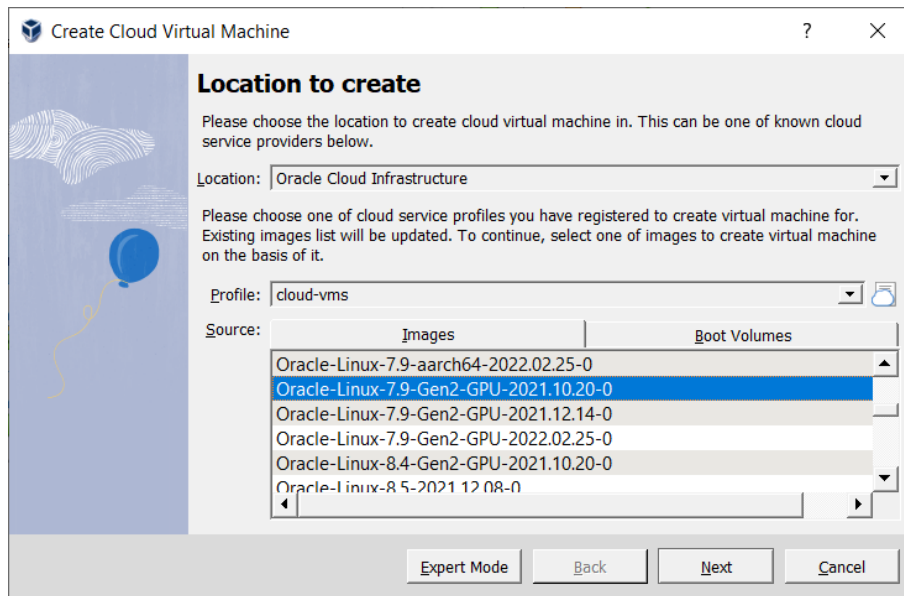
Create Cloud Virtual Machine

?

Location to create

Please choose the location to create cloud virtual machine in. This can be one of known cloud service providers below.

Location: Oracle Cloud Infrastructure

Please choose one of cloud service profiles you have registered to create virtual machine for. Existing images list will be updated. To continue, select one of images to create virtual machine on the basis of it.

Profile: cloud-vms

Source:

| Images | Boot Volumes |
|---|---|

Oracle-Linux-7.9-aarch64-2022.02.25-0
Oracle-Linux-7.9-Gen2-GPU-2021.10.20-0
Oracle-Linux-7.9-Gen2-GPU-2021.12.14-0
Oracle-Linux-7.9-Gen2-GPU-2022.02.25-0
Oracle-Linux-8.4-Gen2-GPU-2021.10.20-0
Oracle-Linux-8.5-2021.12.08-0

Expert Mode Back Next Cancel